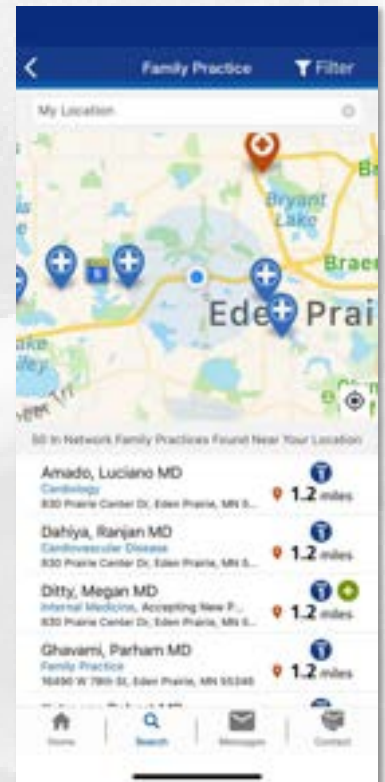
Family Practice
Filter
My Location
Bryant Lake
Brae
Eden Prai
ake
alley
50 In Network Family Practices Found Near Your Location
Amado, Luciano MD
Cardiology
830 Prairie Center Dr, Eden Prairie, MN 5...
1.2 miles
Dahiya, Ranjan MD
Cardiovascular Disease
830 Prairie Center Dr, Eden Prairie, MN 5...
1.2 miles
Ditty, Megan MD
Internal Medicine, Accepting New P...
830 Prairie Center Dr, Eden Prairie, MN 5...
1.2 miles
Ghavami, Parham MD
Family Practice
16490 W 78th St, Eden Prairie, MN 55346
1.2 miles
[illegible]
Home
Search
Messages
Contact